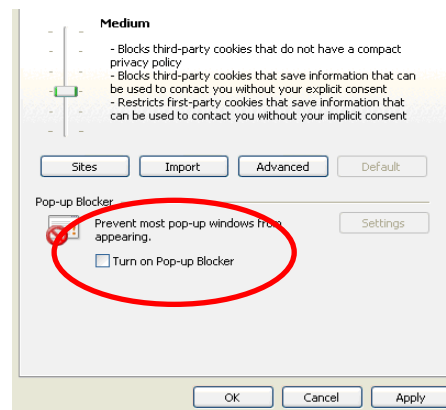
Medium

- Blocks third-party cookies that do not have a compact privacy policy
- Blocks third-party cookies that save information that can be used to contact you without your explicit consent
- Restricts first-party cookies that save information that can be used to contact you without your implicit consent

Sites Import Advanced Default

Pop-up Blocker

Prevent most pop-up windows from appearing.

Settings

Turn on Pop-up Blocker

OK Cancel Apply